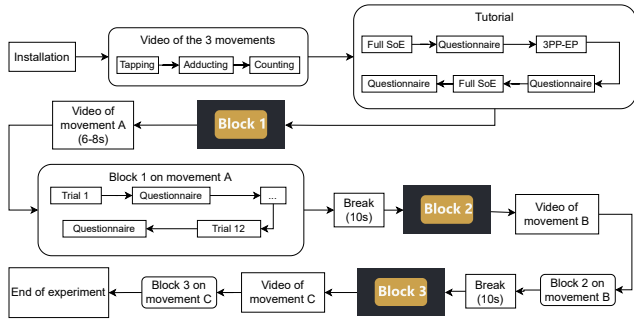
Installation

Video of the 3 movements

Tapping

Adducting

Counting

Tutorial

Full SoE

Questionnaire

3PP-EP

Questionnaire

Full SoE

Questionnaire

Video of movement A (6-8s)

Block 1

Block 1 on movement A

Trial 1

Questionnaire

...

Questionnaire

Trial 12

Break (10s)

Block 2

Video of movement B

End of experiment

Block 3 on movement C

Video of movement C

Block 3

Break (10s)

Block 2 on movement B